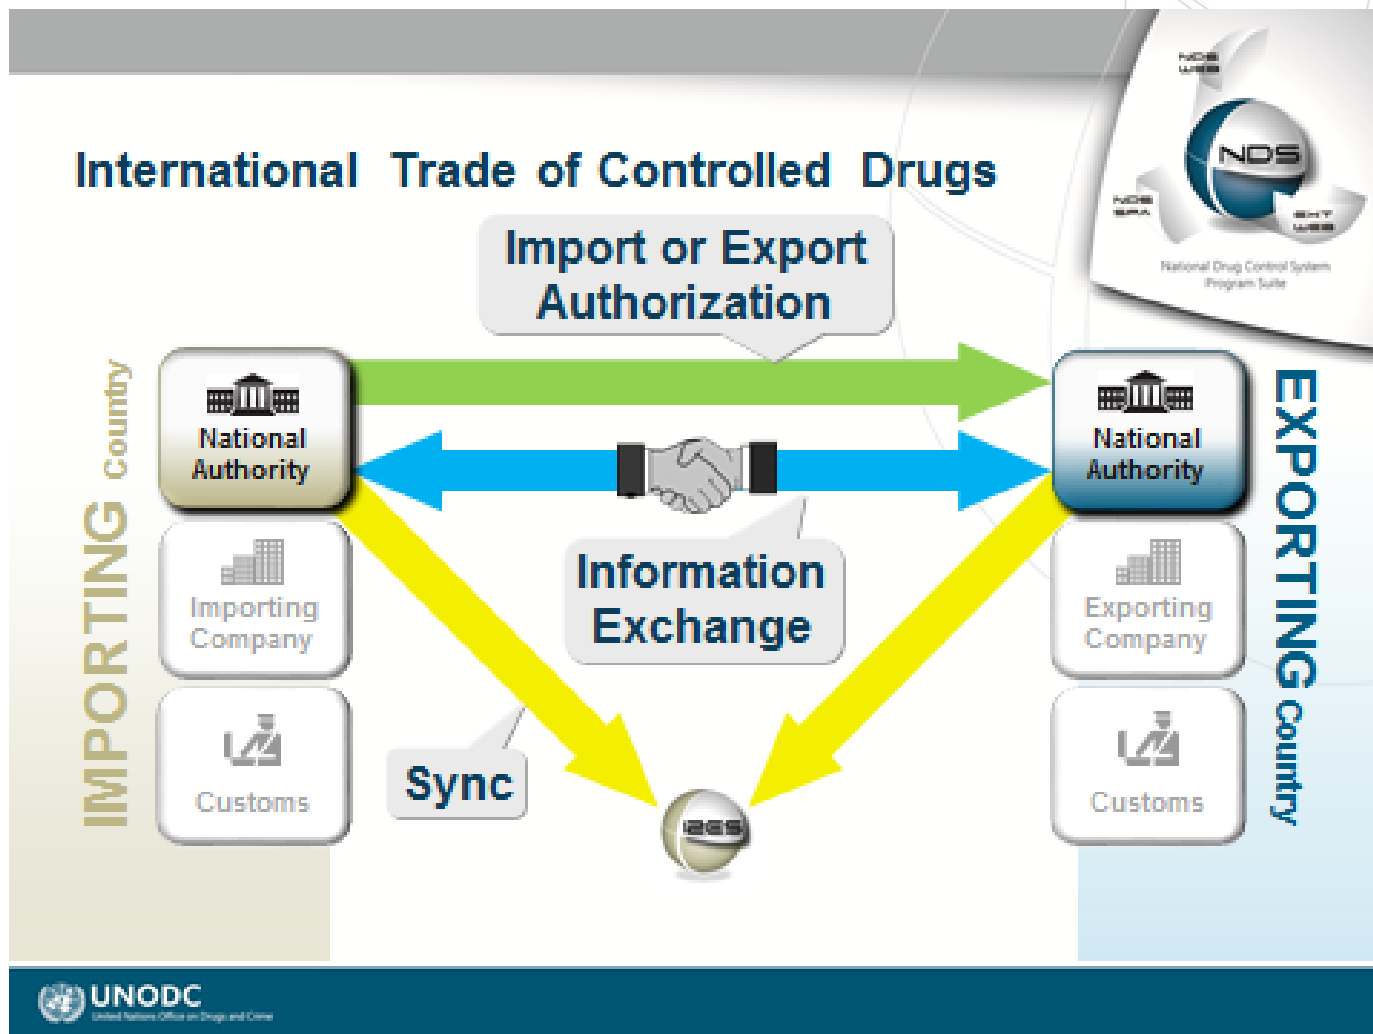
International Trade of Controlled Drugs

NDS WEB

NDS

NDS EPA

EXT WEB

National Drug Control System Program Suite

Import or Export Authorization

IMPORTING Country

National Authority

Importing Company

Customs

Information Exchange

Sync

I2ES

EXPORTING Country

National Authority

Exporting Company

Customs

UNODC
United Nations Office on Drugs and Crime